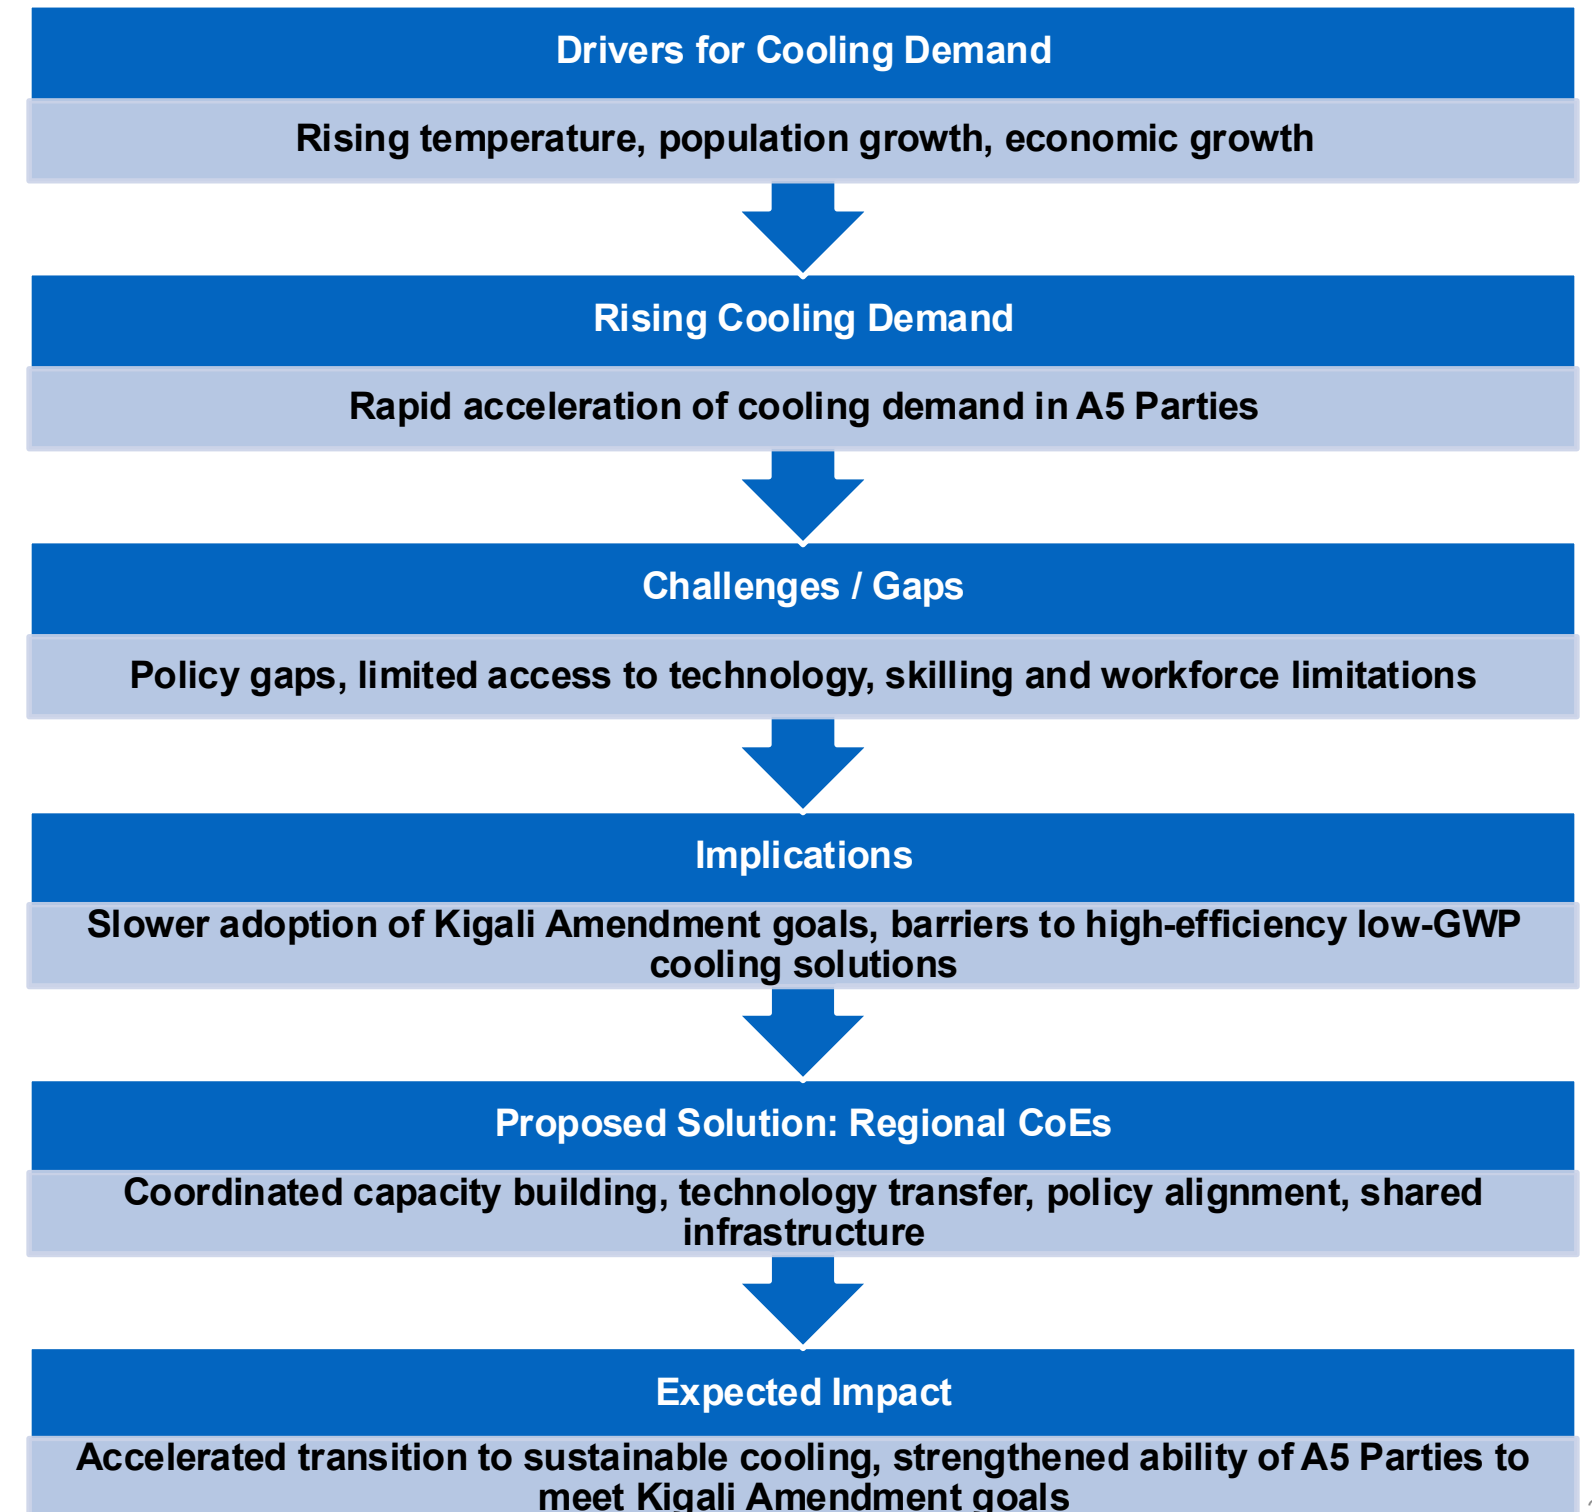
Drivers for Cooling Demand

Rising temperature, population growth, economic growth

Rising Cooling Demand

Rapid acceleration of cooling demand in A5 Parties

Challenges / Gaps

Policy gaps, limited access to technology, skilling and workforce limitations

Implications

Slower adoption of Kigali Amendment goals, barriers to high-efficiency low-GWP cooling solutions

Proposed Solution: Regional CoEs

Coordinated capacity building, technology transfer, policy alignment, shared infrastructure

Expected Impact

Accelerated transition to sustainable cooling, strengthened ability of A5 Parties to meet Kigali Amendment goals